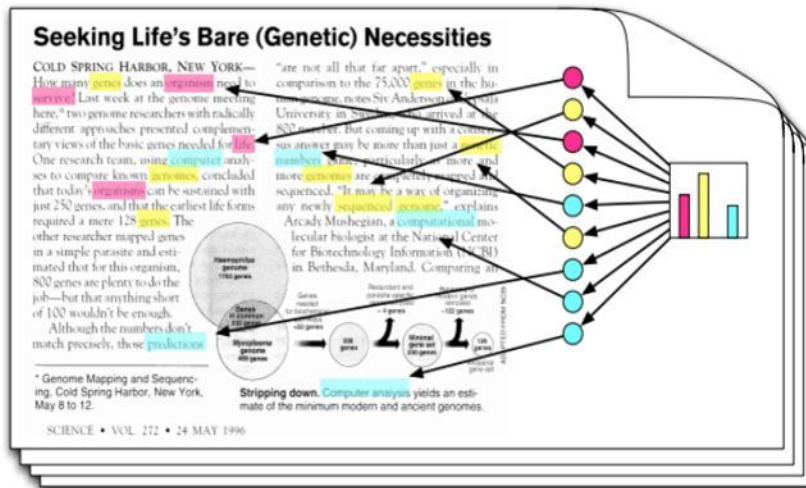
Seeking Life's Bare (Genetic) Necessities

COLD SPRING HARBOR, NEW YORK—How many genes does an organism need to survive? Last week at the genome meeting here,* two genome researchers with radically different approaches presented complementary views of the basic genes needed for life. One research team, using computer analyses to compare known genomes, concluded that today's organisms can be sustained with just 250 genes, and that the earliest life forms required a mere 128 genes. The other researcher mapped genes in a simple parasite and estimated that for this organism, 800 genes are plenty to do the job—but that anything short of 100 wouldn't be enough.

Although the numbers don't match precisely, those predictions

"are not all that far apart," especially in comparison to the 75,000 genes in the human genome, notes Siv Andersson of Uppsala University in Sweden, who arrived at the 800 number. But coming up with a consensus answer may be more than just a genetic numbers game, particularly as more and more genomes are completely mapped and sequenced. "It may be a way of organizing any newly sequenced genome," explains Arcady Mushegian, a computational molecular biologist at the National Center for Biotechnology Information (NCBI) in Bethesda, Maryland. Comparing an

Haemophilus genome 1703 genes

Genes in common 233 genes

Mycoplasma genome 468 genes

Genes needed for biochemical pathways +22 genes

256 genes

Redundant and parasite-specific genes −4 genes

Minimal gene set 250 genes

Redundant and modern genes removed −122 genes

Ancestral gene set 128 genes

ADAPTED FROM MUSHEGIAN

* Genome Mapping and Sequencing, Cold Spring Harbor, New York, May 8 to 12.

Stripping down. Computer analysis yields an estimate of the minimum modern and ancient genomes.

SCIENCE • VOL. 272 • 24 MAY 1996